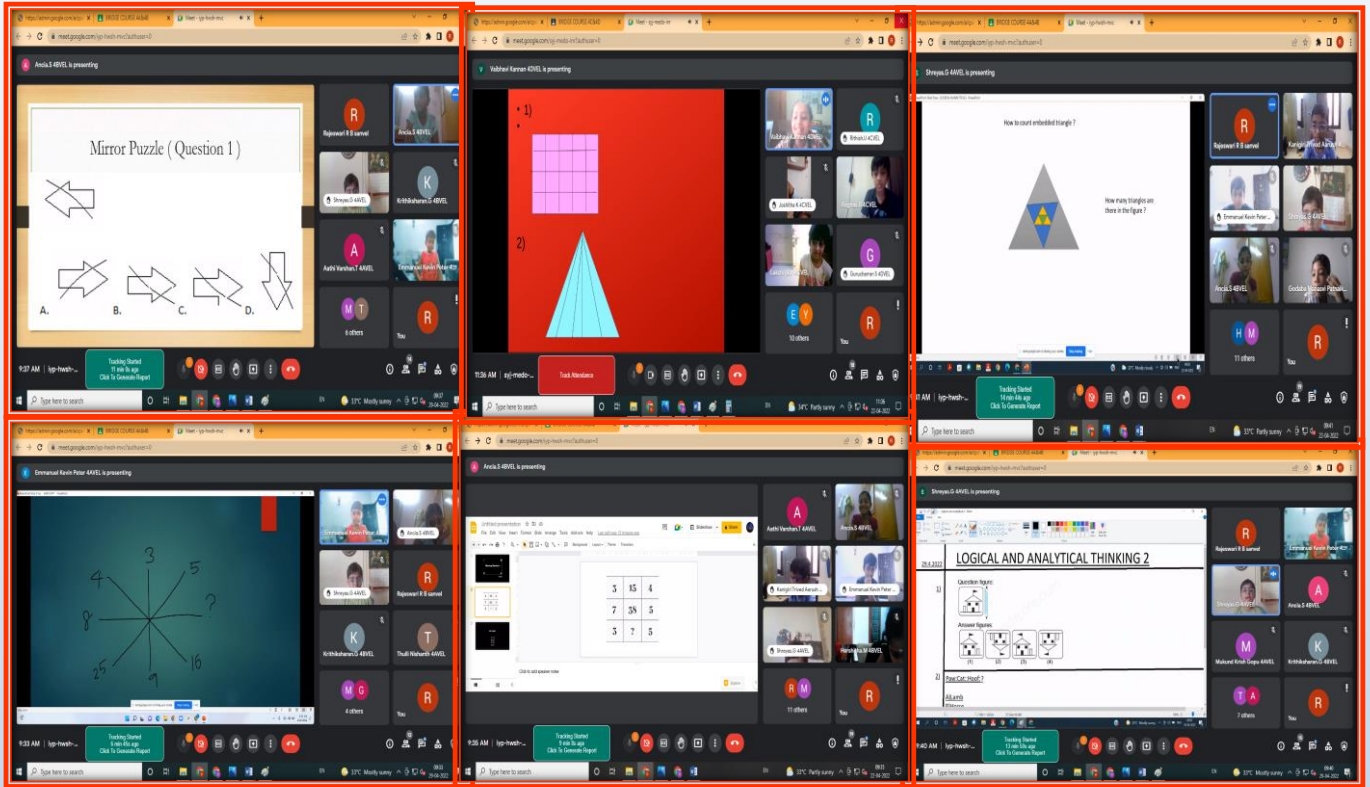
meet.google.com/iyp-hwsh-mvc?authuser=0

Ancia.S 4BVEL is presenting

Mirror Puzzle ( Question 1 )

A. B. C. D.

Rajeswari R B samvel
Ancia.S 4BVEL
Shreyas.G 4AVEL
Krithikshaini.G 4BVEL
Aathi Varshan.T 4AVEL
Emmanuel Kevin Peter 4CP
6 others
You

9:37 AM | iyp-hwsh-mvc

Tracking Started
11 min 8s ago
Click To Generate Report

Type here to search

33°C Mostly sunny

meet.google.com/syj-medo-inr?authuser=0

Vaibhavi Kannan 4DVEL is presenting

1)

2)

Vaibhavi Kannan 4DVEL
Rithanji 4CVEL
Jashika K 4CVEL
Gurusharan S 4DVEL
10 others
You

11:36 AM | syj-medo-inr

Track Attendance

Type here to search

34°C Partly sunny

meet.google.com/iyp-hwsh-mvc?authuser=0

Shreyas.G 4AVEL is presenting

How to count embedded triangle ?

How many triangles are there in the figure ?

Rajeswari R B samvel
Emmanuel Kevin Peter
Ancia.S 4BVEL
11 others
You

9:41 AM | iyp-hwsh-mvc

Tracking Started
14 min 44s ago
Click To Generate Report

Type here to search

33°C Partly sunny

meet.google.com/iyp-hwsh-mvc?authuser=0

Emmanuel Kevin Peter 4AVEL is presenting

3
4
5
?
8
25
9
16

Emmanuel Kevin Peter
Ancia.S 4BVEL
Shreyas.G 4AVEL
Rajeswari R B samvel
Krithikshaini.G 4BVEL
Thulli Nishanth 4BVEL
4 others
You

9:33 AM | iyp-hwsh-mvc

Tracking Started
6 min 4s ago
Click To Generate Report

Type here to search

33°C Mostly sunny

meet.google.com/iyp-hwsh-mvc?authuser=0

Ancia.S 4BVEL is presenting

Untitled presentation

| 3 | 15 | 4 |
|---|---|---|
| 7 | 58 | 5 |
| 3 | 7 | 5 |

Click to add speaker notes

Aathi Varshan.T 4AVEL
Ancia.S 4BVEL
Emmanuel Kevin Peter
Shreyas.G 4AVEL
Harshitha.M 4BVEL
11 others
You

9:36 AM | iyp-hwsh-mvc

Tracking Started
9 min 8s ago
Click To Generate Report

Type here to search

33°C Partly sunny

meet.google.com/iyp-hwsh-mvc?authuser=0

Shreyas.G 4AVEL is presenting

LOGICAL AND ANALYTICAL THINKING 2

1)
Question figure:
Answer figures:
(1) (2) (3) (4)

2) Paw:Cat::Hoof:?
A)Lamb
B)Horse

Rajeswari R B samvel
Emmanuel Kevin Peter
Shreyas.G 4AVEL
Ancia.S 4BVEL
Mukund Krish Gopu 4AVEL
Krithikshaini.G 4BVEL
7 others
You

9:40 AM | iyp-hwsh-mvc

Tracking Started
13 min 50s ago
Click To Generate Report

Type here to search

33°C Mostly sunny